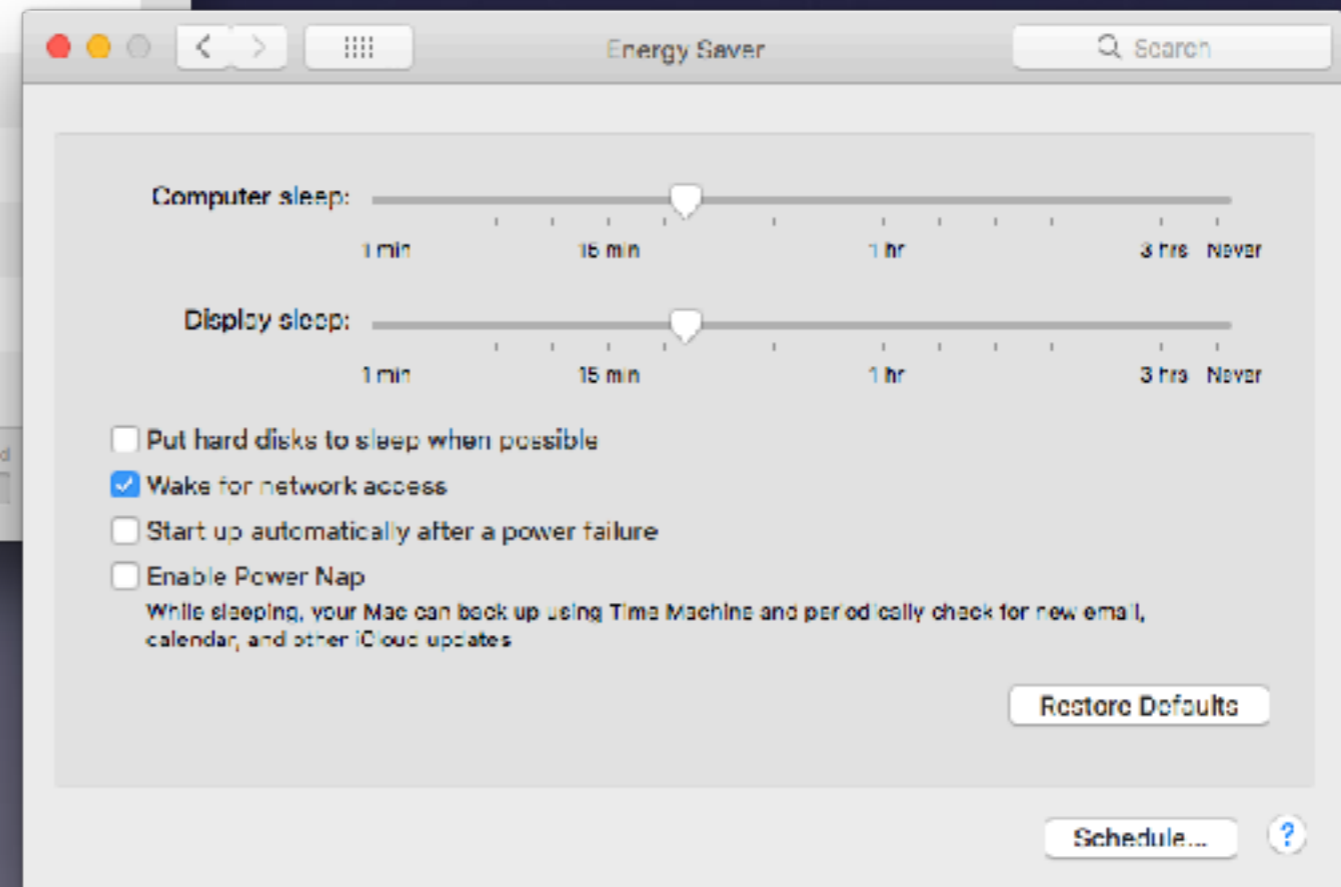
Energy Saver

Search

Computer sleep:

1 min 15 min 1 hr 3 hrs Never

Display sleep:

1 min 15 min 1 hr 3 hrs Never

Put hard disks to sleep when possible

Wake for network access

Start up automatically after a power failure

Enable Power Nap

While sleeping, your Mac can back up using Time Machine and periodically check for new email, calendar, and other iCloud updates

Restore Defaults

Schedule...

?